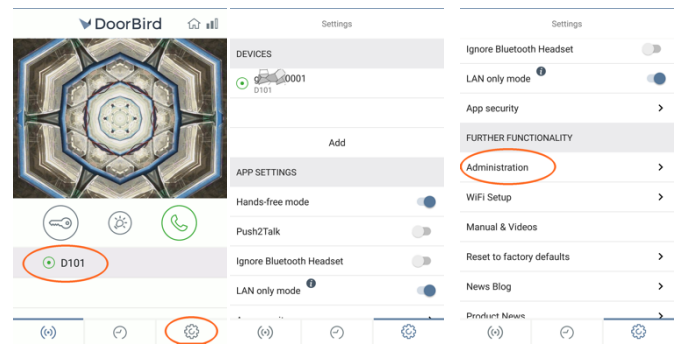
DoorBird

D101

Settings

DEVICES

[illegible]0001
D101

Add

APP SETTINGS

Hands-free mode

Push2Talk

Ignore Bluetooth Headset

LAN only mode

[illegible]

Settings

Ignore Bluetooth Headset

LAN only mode

App security

FURTHER FUNCTIONALITY

Administration

WiFi Setup

Manual & Videos

Reset to factory defaults

News Blog

Product News